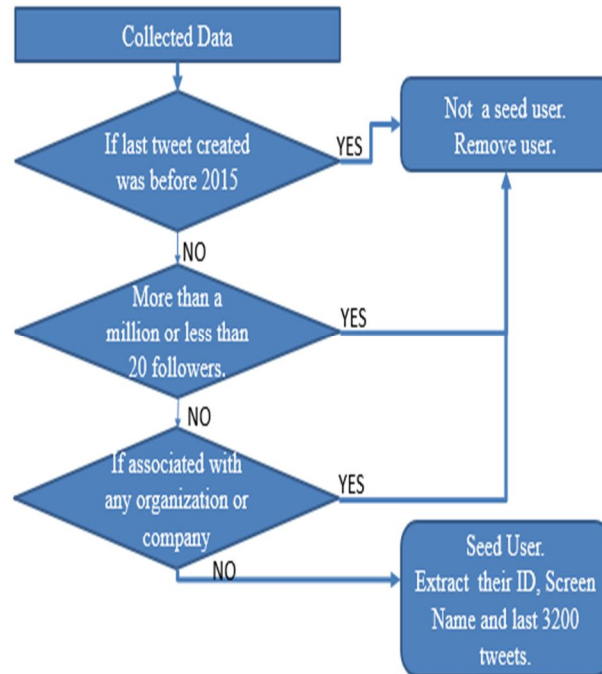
Collected Data

If last tweet created was before 2015

YES

Not a seed user. Remove user.

NO

More than a million or less than 20 followers.

YES

NO

If associated with any organization or company

YES

NO

Seed User. Extract their ID, Screen Name and last 3200 tweets.